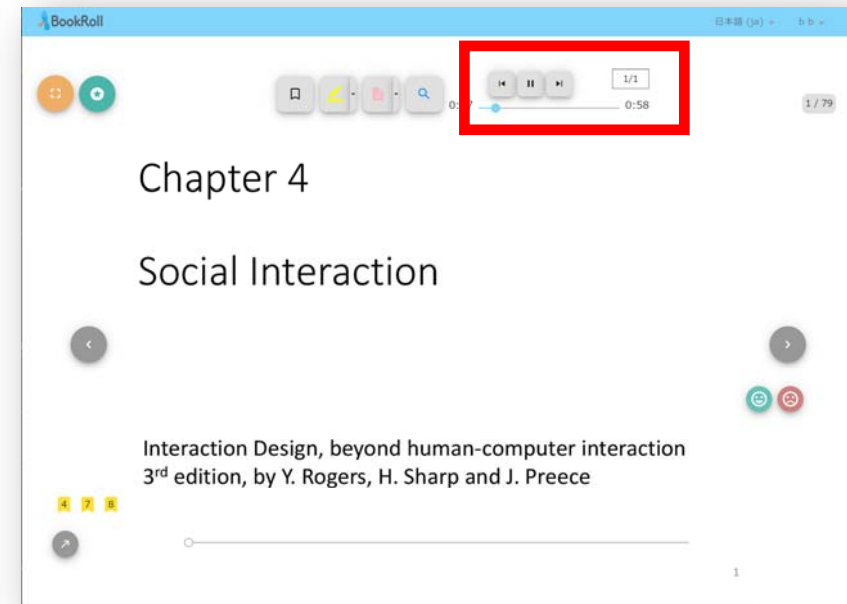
BookRoll

日本語 (ja)

b b

0:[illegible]7

1/1

0:58

1 / 79

Chapter 4

Social Interaction

Interaction Design, beyond human-computer interaction
3$^{rd}$ edition, by Y. Rogers, H. Sharp and J. Preece

4 7 8

1